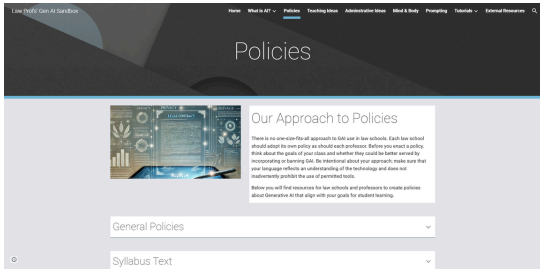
Law Profs' Gen AI Sandbox

Home What is AI? Policies Teaching Ideas Administrative Ideas Mind & Body Prompting Tutorials External Resources

Policies

Our Approach to Policies

There is no one-size-fits-all approach to GAI use in law schools. Each law school should adopt its own policy as should each professor. Before you enact a policy, think about the goals of your class and whether they could be better served by incorporating or banning GAI. Be intentional about your approach; make sure that your language reflects an understanding of the technology and does not inadvertently prohibit the use of permitted tools.

Below you will find resources for law schools and professors to create policies about Generative AI that align with your goals for student learning.

General Policies

Syllabus Text